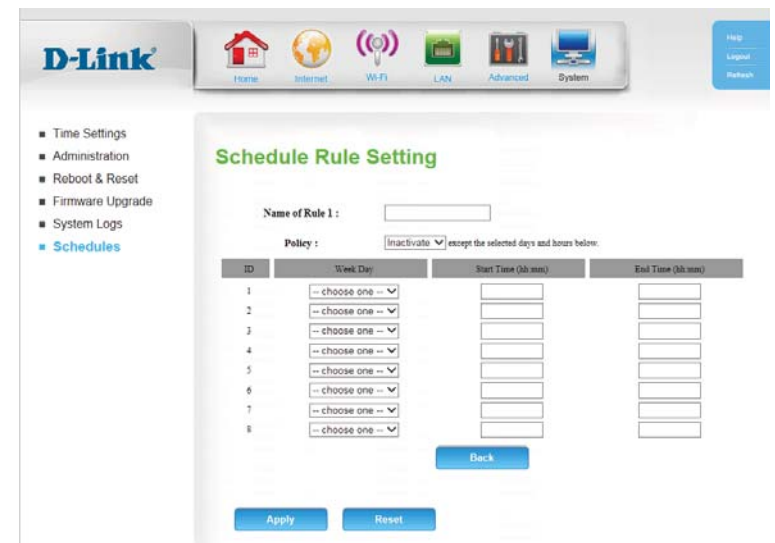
D-Link

Home Internet Wi-Fi LAN Advanced System

Help
Logout
Refresh

- Time Settings
- Administration
- Reboot & Reset
- Firmware Upgrade
- System Logs
- Schedules

Schedule Rule Setting

Name of Rule 1 :

Policy : Inactivate except the selected days and hours below.

| ID | Week Day | Start Time (hh:mm) | End Time (hh:mm) |
|---|---|---|---|
| 1 | -- choose one -- | | |
| 2 | -- choose one -- | | |
| 3 | -- choose one -- | | |
| 4 | -- choose one -- | | |
| 5 | -- choose one -- | | |
| 6 | -- choose one -- | | |
| 7 | -- choose one -- | | |
| 8 | -- choose one -- | | |

Back

Apply Reset